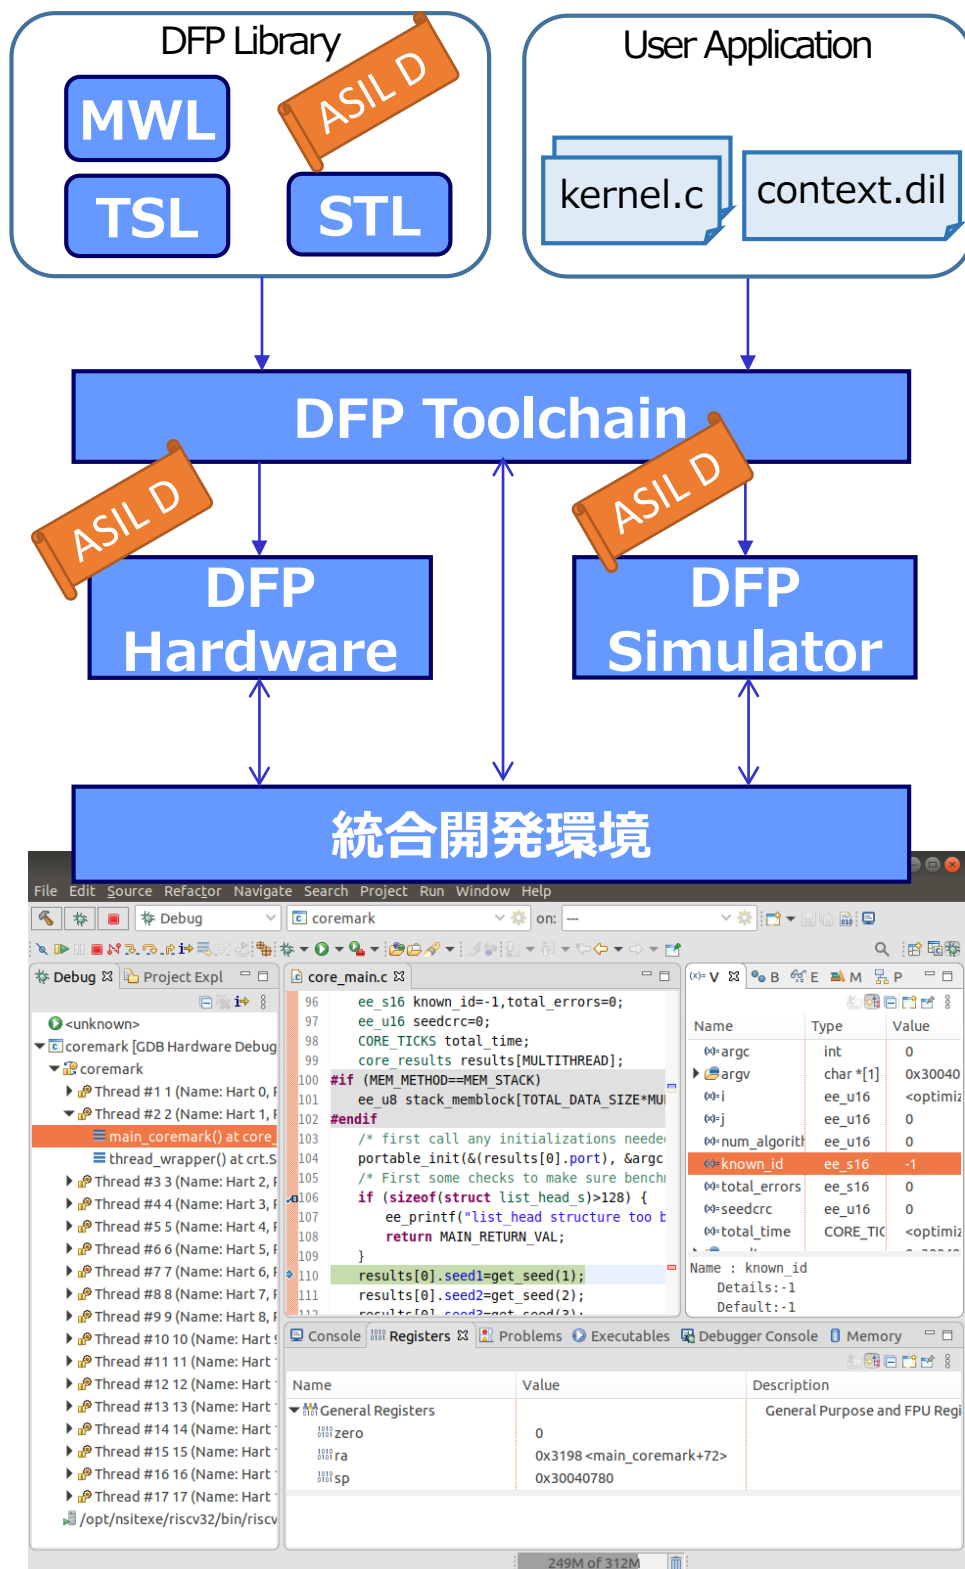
DFP Library

MWL

TSL

ASIL D

STL

User Application

kernel.c

context.dil

DFP Toolchain

ASIL D

ASIL D

DFP Hardware

DFP Simulator

統合開発環境

File Edit Source Refactor Navigate Search Project Run Window Help

Debug

coremark

on: —

Debug Project Expl

<unknown>
coremark [GDB Hardware Debug
coremark
Thread #1 1 (Name: Hart 0, F
Thread #2 2 (Name: Hart 1, F
main_coremark() at core_
thread_wrapper() at crt.S
Thread #3 3 (Name: Hart 2, F
Thread #4 4 (Name: Hart 3, F
Thread #5 5 (Name: Hart 4, F
Thread #6 6 (Name: Hart 5, F
Thread #7 7 (Name: Hart 6, F
Thread #8 8 (Name: Hart 7, F
Thread #9 9 (Name: Hart 8, F
Thread #10 10 (Name: Hart
Thread #11 11 (Name: Hart
Thread #12 12 (Name: Hart
Thread #13 13 (Name: Hart
Thread #14 14 (Name: Hart
Thread #15 15 (Name: Hart
Thread #16 16 (Name: Hart
Thread #17 17 (Name: Hart
/opt/nsitexe/riscv32/bin/riscv

core_main.c

96 ee_s16 known_id=-1,total_errors=0;
97 ee_u16 seedcrc=0;
98 CORE_TICKS total_time;
99 core_results results[MULTITHREAD];
100 #if (MEM_METHOD==MEM_STACK)
101 ee_u8 stack_memblock[TOTAL_DATA_SIZE*MU
102 #endif
103 /* first call any initializations neede
104 portable_init(&(results[0].port), &argc
105 /* First some checks to make sure benchr
106 if (sizeof(struct list_head_s)>128) {
107 ee_printf("list_head structure too b
108 return MAIN_RETURN_VAL;
109 }
110 results[0].seed1=get_seed(1);
111 results[0].seed2=get_seed(2);
112 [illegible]

V B E M P

| Name | Type | Value |
|---|---|---|
| argc | int | 0 |
| argv | char *[1] | 0x30040 |
| i | ee_u16 | <optimiz |
| j | ee_u16 | 0 |
| num_algorit | ee_u16 | 0 |
| known_id | ee_s16 | -1 |
| total_errors | ee_s16 | 0 |
| seedcrc | ee_u16 | 0 |
| total_time | CORE_TIC | <optimiz |

Name : known_id
Details:-1
Default:-1

Console Registers Problems Executables Debugger Console Memory

| Name | Value | Description |
|---|---|---|
| General Registers | | General Purpose and FPU Regi |
| zero | 0 | |
| ra | 0x3198 <main_coremark+72> | |
| sp | 0x30040780 | |

249M of 312M